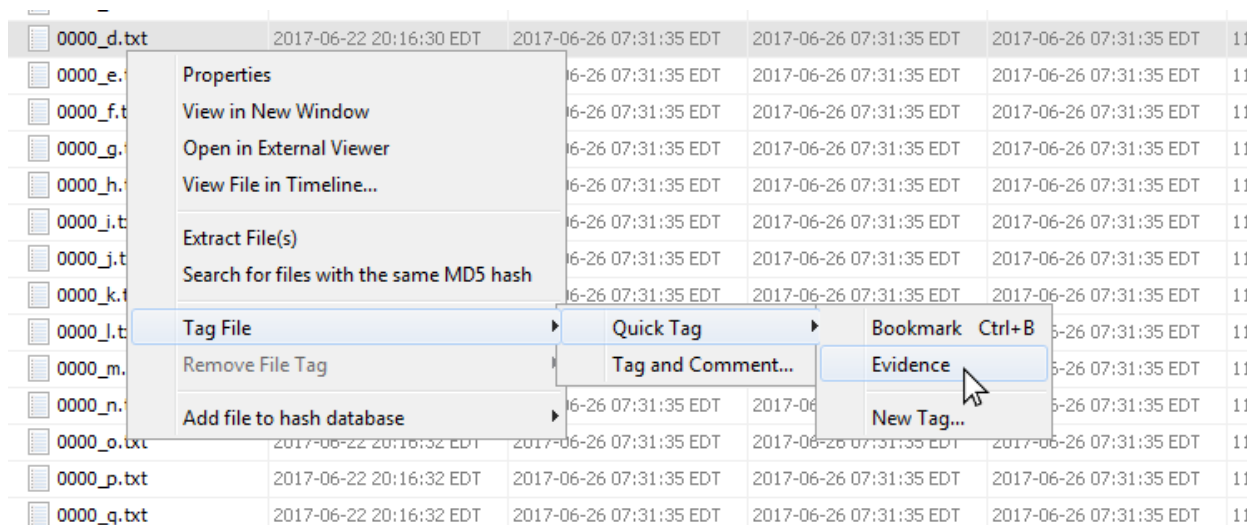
| | | | | | |
|---|---|---|---|---|---|
| 0000_d.txt | 2017-06-22 20:16:30 EDT | 2017-06-26 07:31:35 EDT | 2017-06-26 07:31:35 EDT | 2017-06-26 07:31:35 EDT | 11 |
| 0000_e.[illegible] | | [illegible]6-26 07:31:35 EDT | 2017-06-26 07:31:35 EDT | 2017-06-26 07:31:35 EDT | 11 |
| 0000_f.t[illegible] | | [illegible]6-26 07:31:35 EDT | 2017-06-26 07:31:35 EDT | 2017-06-26 07:31:35 EDT | 11 |
| 0000_g.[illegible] | | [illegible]6-26 07:31:35 EDT | 2017-06-26 07:31:35 EDT | 2017-06-26 07:31:35 EDT | 11 |
| 0000_h.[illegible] | | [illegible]6-26 07:31:35 EDT | 2017-06-26 07:31:35 EDT | 2017-06-26 07:31:35 EDT | 11 |
| 0000_i.t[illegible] | | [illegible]6-26 07:31:35 EDT | 2017-06-26 07:31:35 EDT | 2017-06-26 07:31:35 EDT | 11 |
| 0000_j.t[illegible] | | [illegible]6-26 07:31:35 EDT | 2017-06-26 07:31:35 EDT | 2017-06-26 07:31:35 EDT | 11 |
| 0000_k.t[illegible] | | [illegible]6-26 07:31:35 EDT | 2017-06-26 07:31:35 EDT | 2017-06-26 07:31:35 EDT | 11 |
| 0000_l.t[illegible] | | | | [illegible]5-26 07:31:35 EDT | 11 |
| 0000_m.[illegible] | | | | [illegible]5-26 07:31:35 EDT | 11 |
| 0000_n.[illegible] | | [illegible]6-26 07:31:35 EDT | 2017-06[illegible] | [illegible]5-26 07:31:35 EDT | 11 |
| 0000_o.txt | 2017-06-22 20:16:32 EDT | 2017-06-26 07:31:35 EDT | 2017-06-26 07:31:35 EDT | 2017-06-26 07:31:35 EDT | 11 |
| 0000_p.txt | 2017-06-22 20:16:32 EDT | 2017-06-26 07:31:35 EDT | 2017-06-26 07:31:35 EDT | 2017-06-26 07:31:35 EDT | 11 |
| 0000_q.txt | 2017-06-22 20:16:32 EDT | 2017-06-26 07:31:35 EDT | 2017-06-26 07:31:35 EDT | 2017-06-26 07:31:35 EDT | 11 |

Properties
View in New Window
Open in External Viewer
View File in Timeline...
Extract File(s)
Search for files with the same MD5 hash
Tag File
Remove File Tag
Add file to hash database

Quick Tag
Tag and Comment...

Bookmark Ctrl+B
Evidence
New Tag...